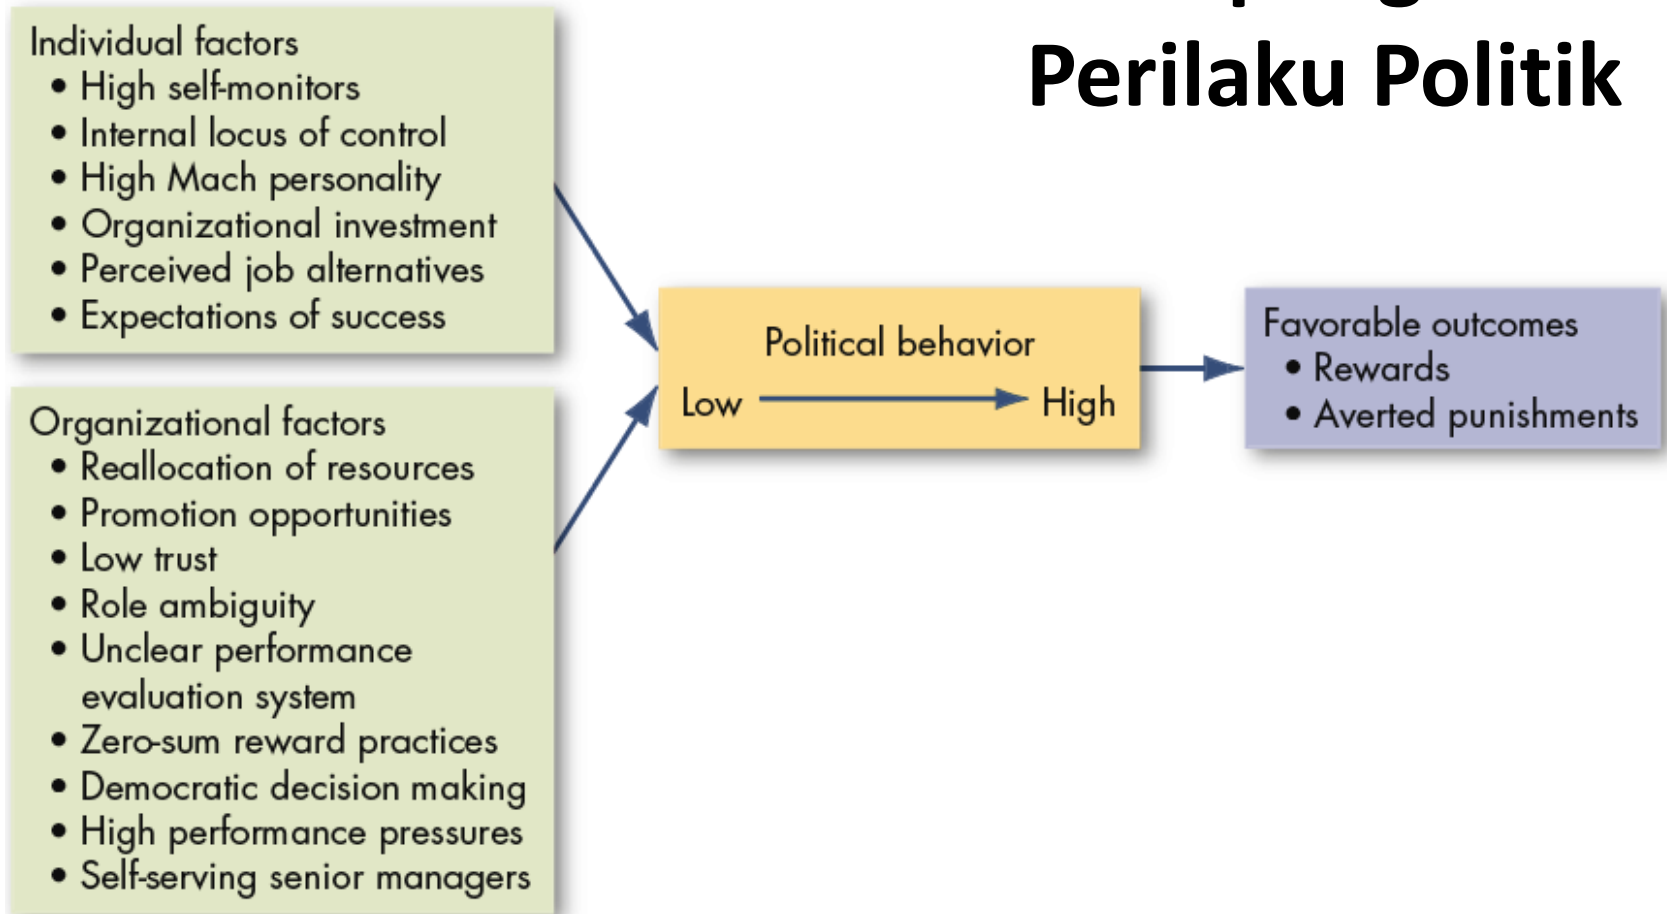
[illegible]
Perilaku Politik

Individual factors
- High self-monitors
- Internal locus of control
- High Mach personality
- Organizational investment
- Perceived job alternatives
- Expectations of success

Organizational factors
- Reallocation of resources
- Promotion opportunities
- Low trust
- Role ambiguity
- Unclear performance evaluation system
- Zero-sum reward practices
- Democratic decision making
- High performance pressures
- Self-serving senior managers

Political behavior
Low → High

Favorable outcomes
- Rewards
- Averted punishments